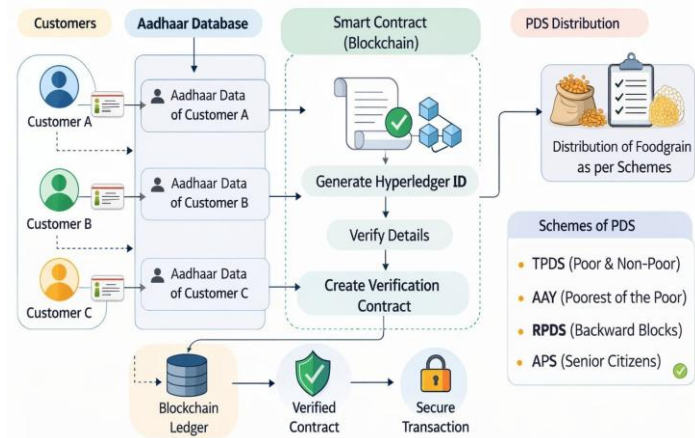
Customers

Aadhaar Database

Smart Contract (Blockchain)

PDS Distribution

Customer A

Customer B

Customer C

Aadhaar Data of Customer A

Aadhaar Data of Customer B

Aadhaar Data of Customer C

Generate Hyperledger ID

Verify Details

Create Verification Contract

Distribution of Foodgrain as per Schemes

Schemes of PDS

TPDS (Poor & Non-Poor)

AAY (Poorest of the Poor)

RPDS (Backward Blocks)

APS (Senior Citizens)

Blockchain Ledger

Verified Contract

Secure Transaction